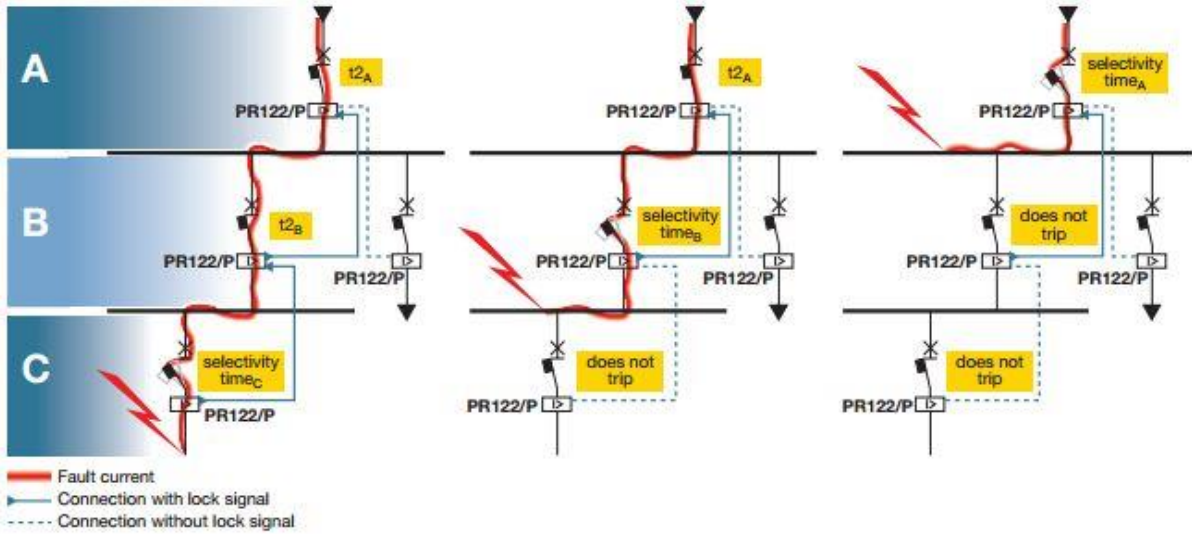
A

B

C

$t2_A$

PR122/P

$t2_B$

PR122/P

PR122/P

selectivity time$_C$

PR122/P

$t2_A$

PR122/P

selectivity time$_B$

PR122/P

PR122/P

does not trip

PR122/P

selectivity time$_A$

PR122/P

does not trip

PR122/P

PR122/P

does not trip

PR122/P

Fault current
Connection with lock signal
Connection without lock signal